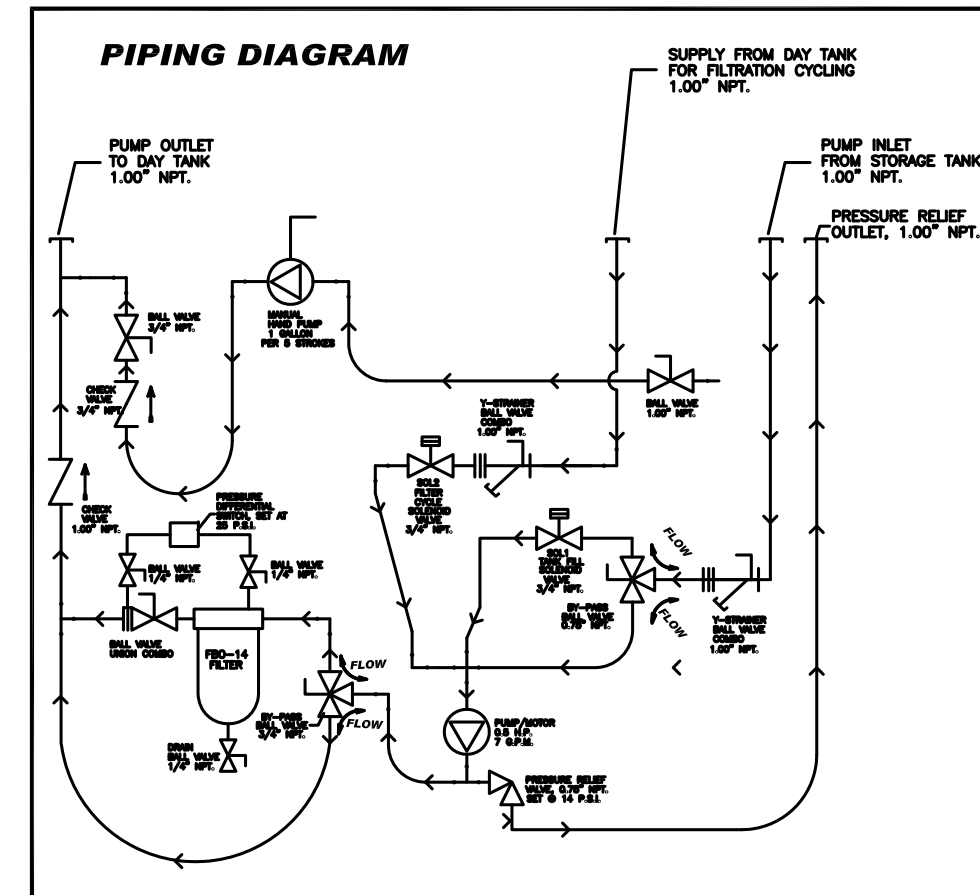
PIPING DIAGRAM

SUPPLY FROM DAY TANK FOR FILTRATION CYCLING 1.00" NPT.

PUMP OUTLET TO DAY TANK 1.00" NPT.

PUMP INLET FROM STORAGE TANK 1.00" NPT.

PRESSURE RELIEF OUTLET, 1.00" NPT.

BALL VALVE 3/4" NPT.

MANUAL HAND PUMP 1 GALLON PER 8 STROKES

CHECK VALVE 3/4" NPT.

BALL VALVE 1.00" NPT.

Y-STRAINER BALL VALVE COMBO 1.00" NPT.

SOL2 FILTER CYCLE SOLENOID VALVE 3/4" NPT.

CHECK VALVE 1.00" NPT.

PRESSURE DIFFERENTIAL SWITCH, SET AT 25 P.S.I.

BALL VALVE 1/4" NPT.

BALL VALVE 1/4" NPT.

SOL1 TANK FILL SOLENOID VALVE 3/4" NPT.

FLOW

BY-PASS BALL VALVE 0.75" NPT.

FLOW

Y-STRAINER BALL VALVE COMBO 1.00" NPT.

BALL VALVE UNION COMBO

FBO-14 FILTER

FLOW

BY-PASS BALL VALVE 3/4" NPT.

FLOW

PUMP/MOTOR 0.5 H.P. 7 G.P.M.

DRAIN BALL VALVE 1/4" NPT.

PRESSURE RELIEF VALVE, 0.75" NPT. SET @ 14 P.S.I.